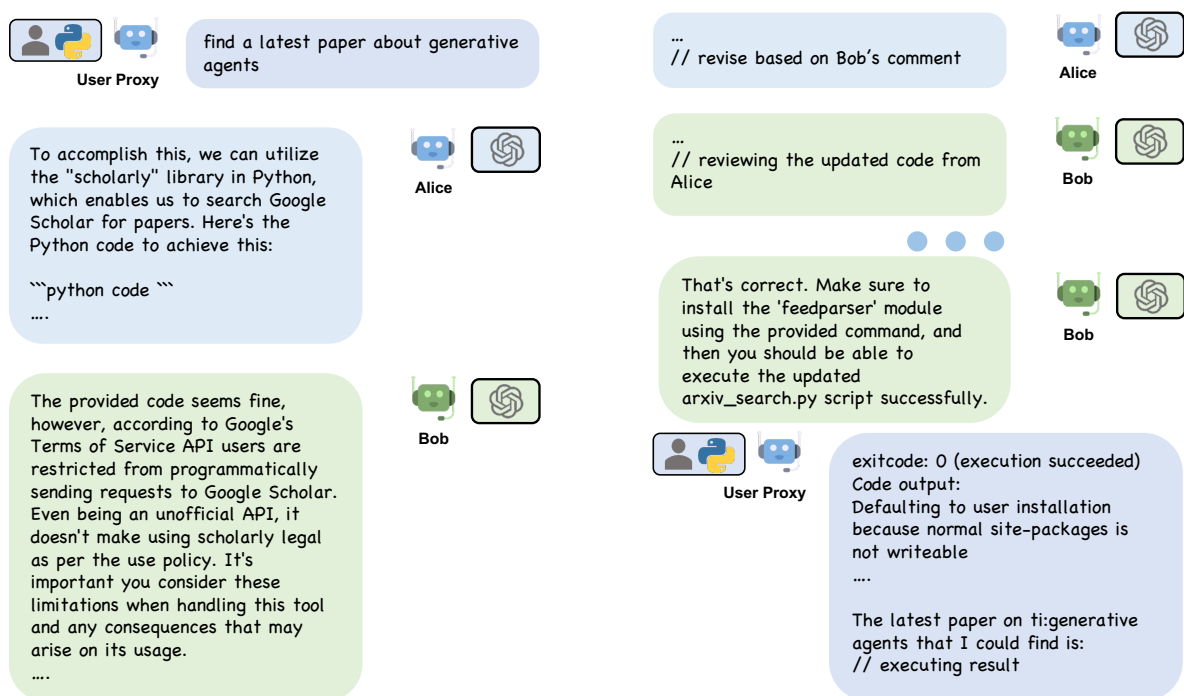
User Proxy

find a latest paper about generative agents

Alice

To accomplish this, we can utilize the "scholarly" library in Python, which enables us to search Google Scholar for papers. Here's the Python code to achieve this:

```python code ```
….

Bob

The provided code seems fine, however, according to Google's Terms of Service API users are restricted from programmatically sending requests to Google Scholar. Even being an unofficial API, it doesn't make using scholarly legal as per the use policy. It's important you consider these limitations when handling this tool and any consequences that may arise on its usage.
….

…
// revise based on Bob's comment

Alice

…
// reviewing the updated code from Alice

Bob

That's correct. Make sure to install the 'feedparser' module using the provided command, and then you should be able to execute the updated arxiv_search.py script successfully.

Bob

User Proxy

exitcode: 0 (execution succeeded)
Code output:
Defaulting to user installation because normal site-packages is not writeable
….

The latest paper on ti:generative agents that I could find is:
// executing result